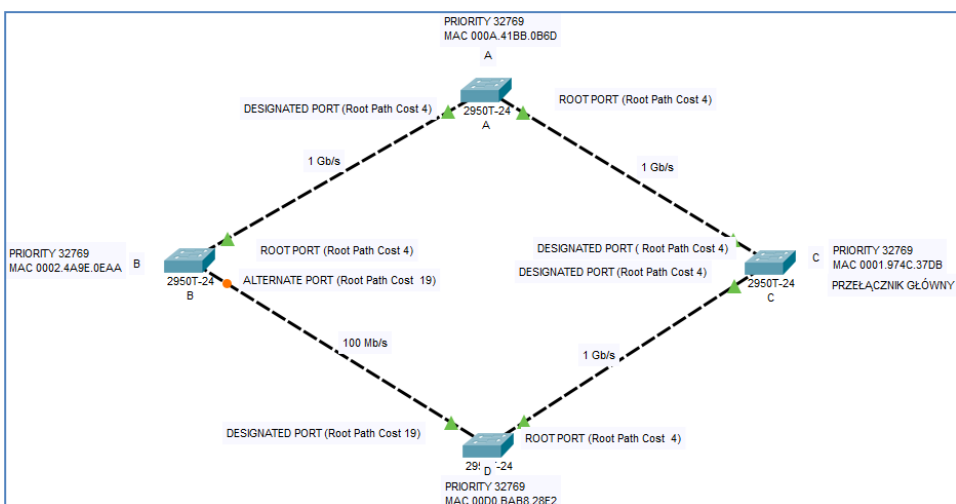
PRIORITY 32769
MAC 000A.41BB.0B6D
A

DESIGNATED PORT (Root Path Cost 4)

2950T-24
A

ROOT PORT (Root Path Cost 4)

1 Gb/s

1 Gb/s

PRIORITY 32769
MAC 0002.4A9E.0EAA

B

ROOT PORT (Root Path Cost 4)

2950T-24
B

ALTERNATE PORT (Root Path Cost 19)

DESIGNATED PORT ( Root Path Cost 4)

DESIGNATED PORT (Root Path Cost 4)

C

2950T-24
C

PRIORITY 32769
MAC 0001.974C.37DB

PRZEŁĄCZNIK GŁÓWNY

100 Mb/s

1 Gb/s

DESIGNATED PORT (Root Path Cost 19)

ROOT PORT (Root Path Cost 4)

29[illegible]-24
D

PRIORITY 32769
MAC 00D0.BAB8.28F2